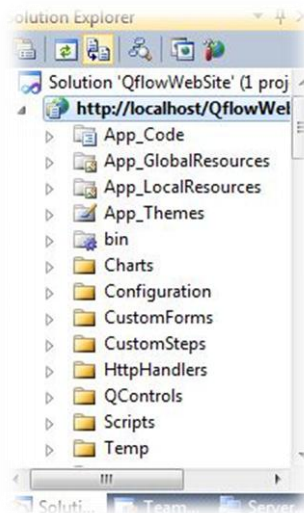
olution Explorer

Solution 'QflowWebSite' (1 proj
http://localhost/QflowWel
App_Code
App_GlobalResources
App_LocalResources
App_Themes
bin
Charts
Configuration
CustomForms
CustomSteps
HttpHandlers
QControls
Scripts
Temp
III
Soluti... Team... Server